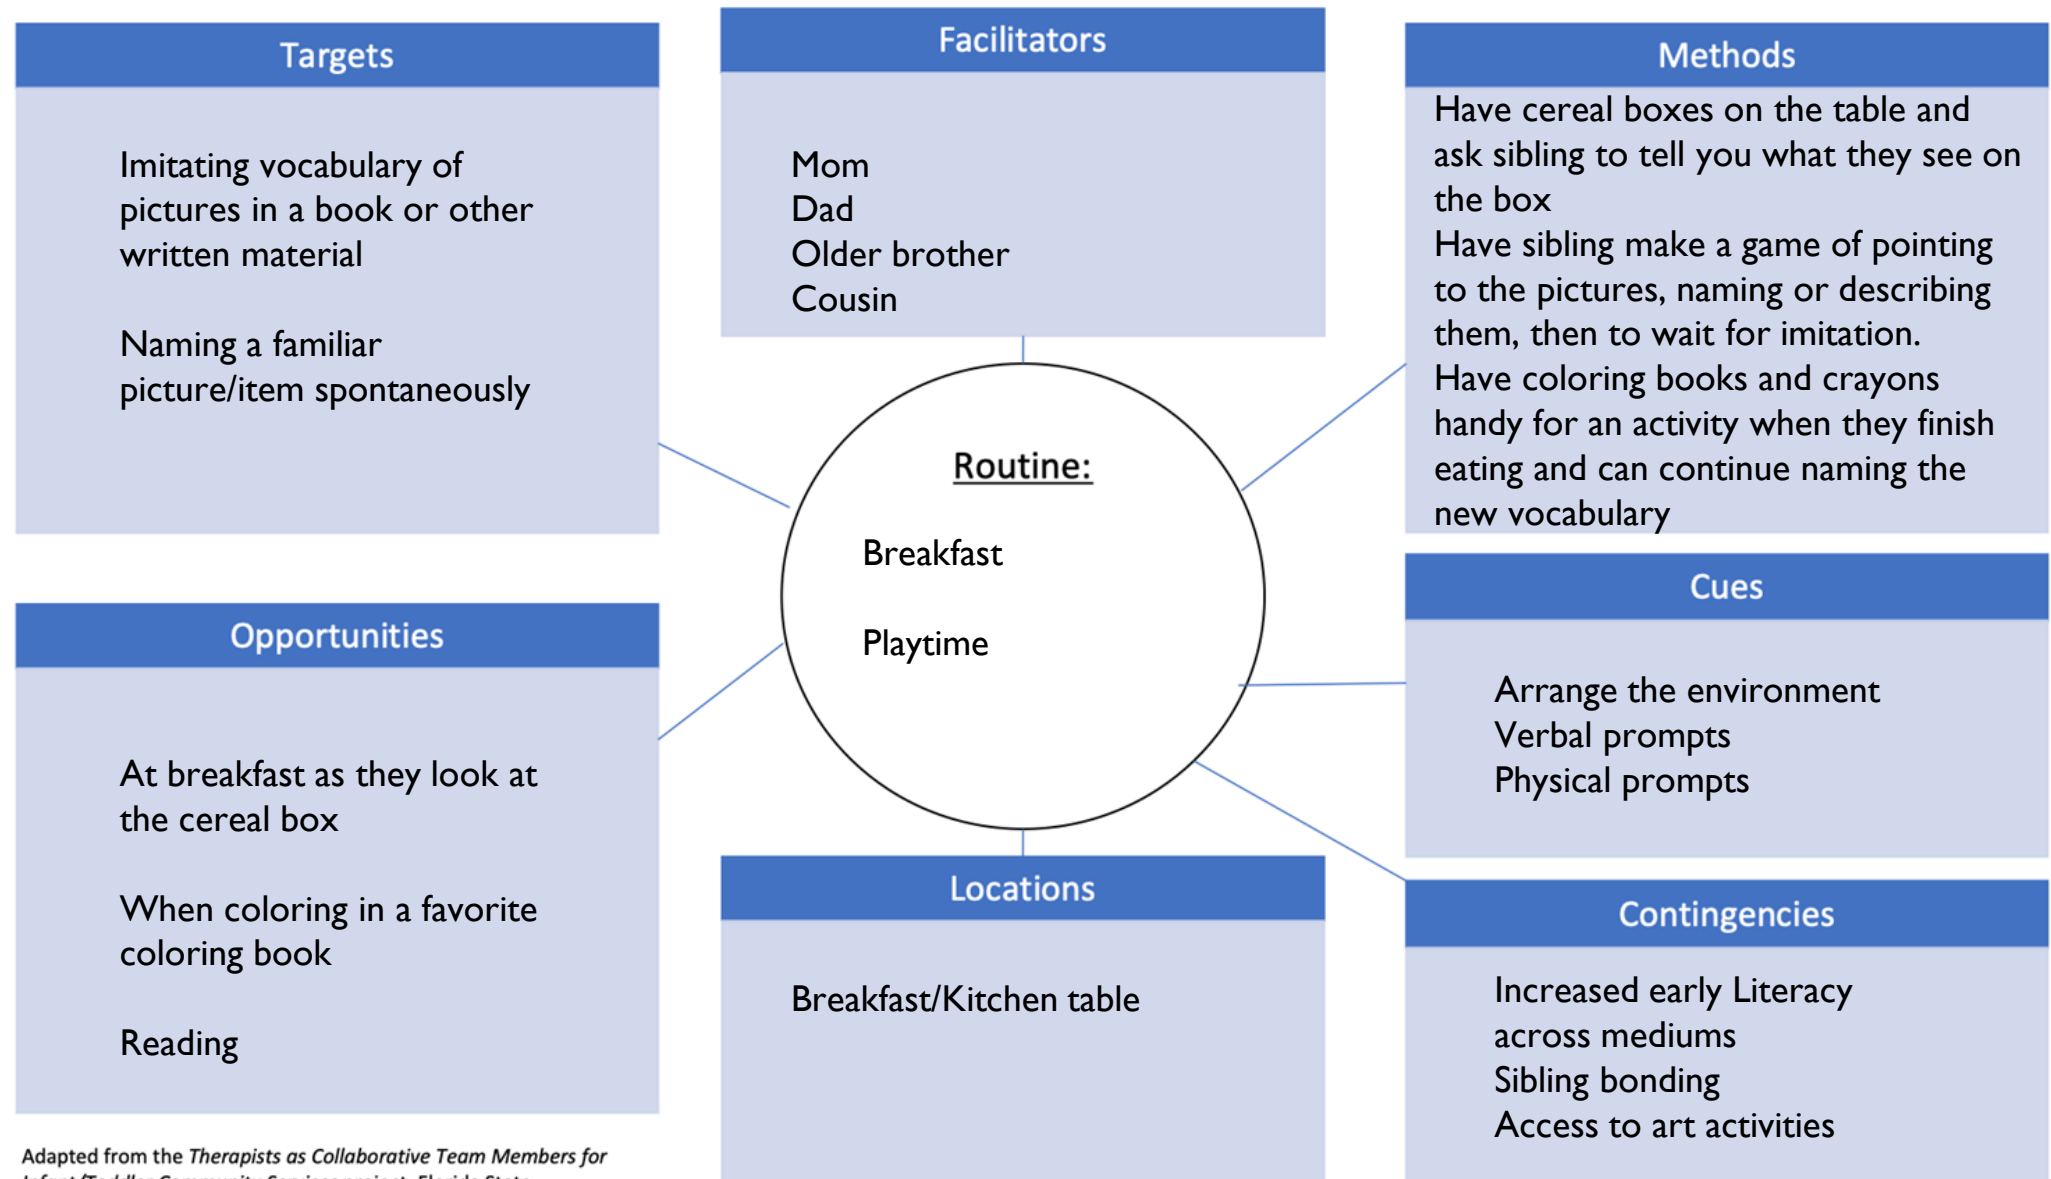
Targets

Imitating vocabulary of pictures in a book or other written material

Naming a familiar picture/item spontaneously

Facilitators

Mom
Dad
Older brother
Cousin

Methods

Have cereal boxes on the table and ask sibling to tell you what they see on the box
Have sibling make a game of pointing to the pictures, naming or describing them, then to wait for imitation.
Have coloring books and crayons handy for an activity when they finish eating and can continue naming the new vocabulary

Routine:

Breakfast

Playtime

Opportunities

At breakfast as they look at the cereal box

When coloring in a favorite coloring book

Reading

Cues

Arrange the environment
Verbal prompts
Physical prompts

Locations

Breakfast/Kitchen table

Contingencies

Increased early Literacy across mediums
Sibling bonding
Access to art activities

Adapted from the Therapists as Collaborative Team Members for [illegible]